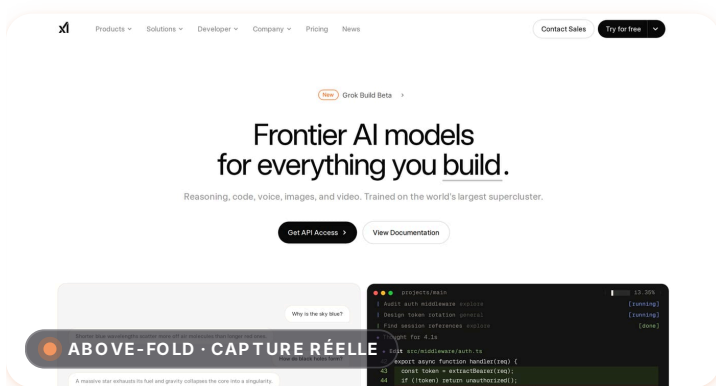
xI Products Solutions Developer Company Pricing News Contact Sales Try for free

New Grok Build Beta >

Frontier AI models for everything you build.

Reasoning, code, voice, images, and video. Trained on the world's largest supercluster.

Get API Access > View Documentation

Why is the sky blue?

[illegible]

A massive star exhausts its fuel and gravity collapses the core into a singularity.

projects/main 13.35%
Audit auth middleware explore [running]
Design token rotation general [running]
Find session references explore [done]
Thought for 4.1s
Edit src/middleware/auth.ts
export async function handler(req) {
43 const token = extractBearer(req);
44 if (!token) return unauthorized();

ABOVE-FOLD · CAPTURE RÉELLE